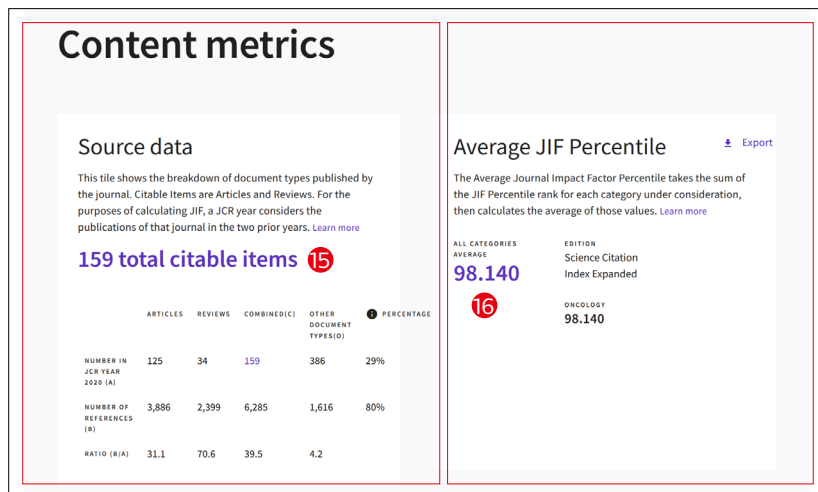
Content metrics

Source data

This tile shows the breakdown of document types published by the journal. Citable Items are Articles and Reviews. For the purposes of calculating JIF, a JCR year considers the publications of that journal in the two prior years. Learn more

159 total citable items 15

| | ARTICLES | REVIEWS | COMBINED(C) | OTHER DOCUMENT TYPES(D) | PERCENTAGE |
|---|---|---|---|---|---|
| NUMBER IN JCR YEAR 2020 (A) | 125 | 34 | 159 | 386 | 29% |
| NUMBER OF REFERENCES (B) | 3,886 | 2,399 | 6,285 | 1,616 | 80% |
| RATIO (B/A) | 31.1 | 70.6 | 39.5 | 4.2 | |

Average JIF Percentile

Export

The Average Journal Impact Factor Percentile takes the sum of the JIF Percentile rank for each category under consideration, then calculates the average of those values. Learn more

ALL CATEGORIES AVERAGE
98.140
16

EDITION
Science Citation Index Expanded

ONCOLOGY
98.140